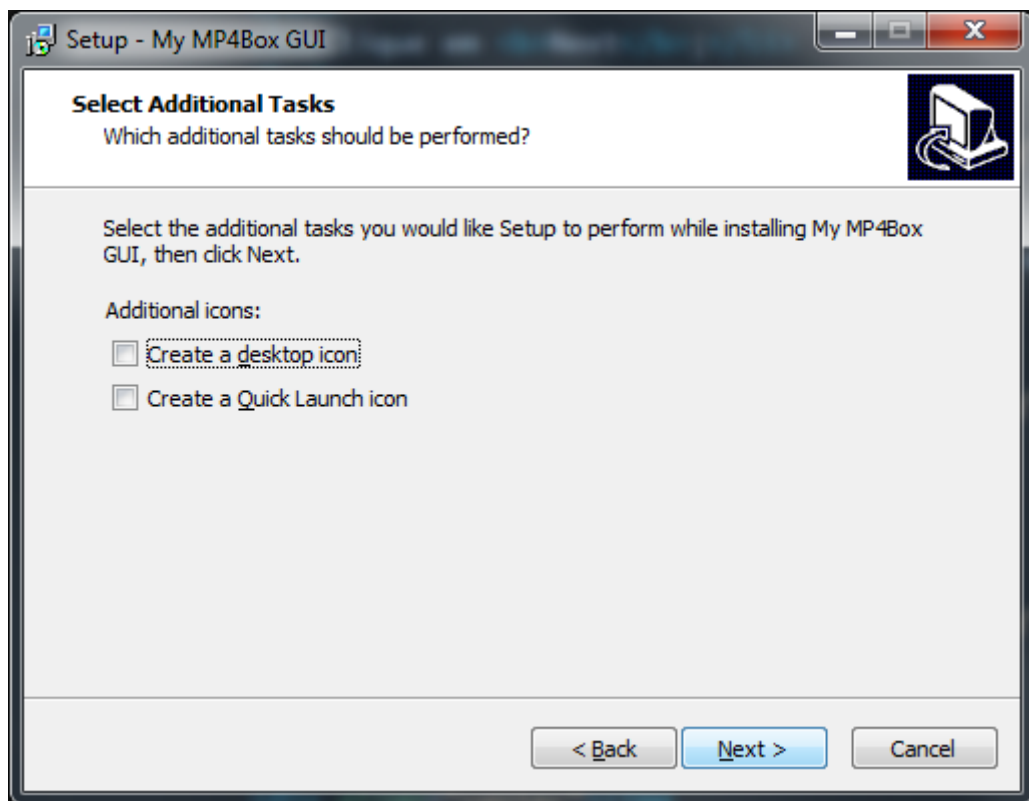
Setup - My MP4Box GUI

Select Additional Tasks
Which additional tasks should be performed?

Select the additional tasks you would like Setup to perform while installing My MP4Box GUI, then click Next.

Additional icons:

Create a desktop icon

Create a Quick Launch icon

< Back
Next >
Cancel